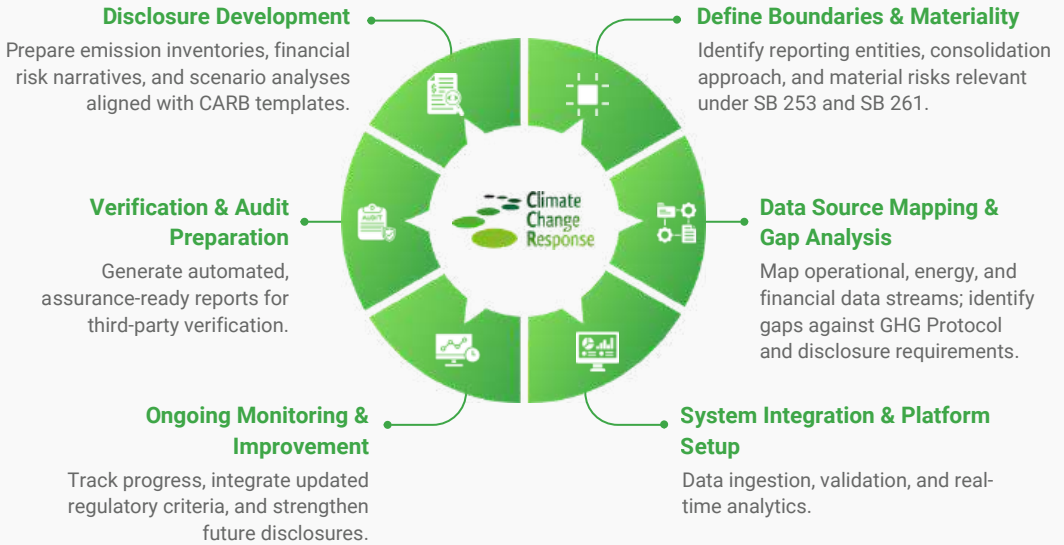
Disclosure Development

Prepare emission inventories, financial risk narratives, and scenario analyses aligned with CARB templates.

Define Boundaries & Materiality

Identify reporting entities, consolidation approach, and material risks relevant under SB 253 and SB 261.

Verification & Audit Preparation

Generate automated, assurance-ready reports for third-party verification.

Climate Change Response

Data Source Mapping & Gap Analysis

Map operational, energy, and financial data streams; identify gaps against GHG Protocol and disclosure requirements.

Ongoing Monitoring & Improvement

Track progress, integrate updated regulatory criteria, and strengthen future disclosures.

System Integration & Platform Setup

Data ingestion, validation, and real-time analytics.